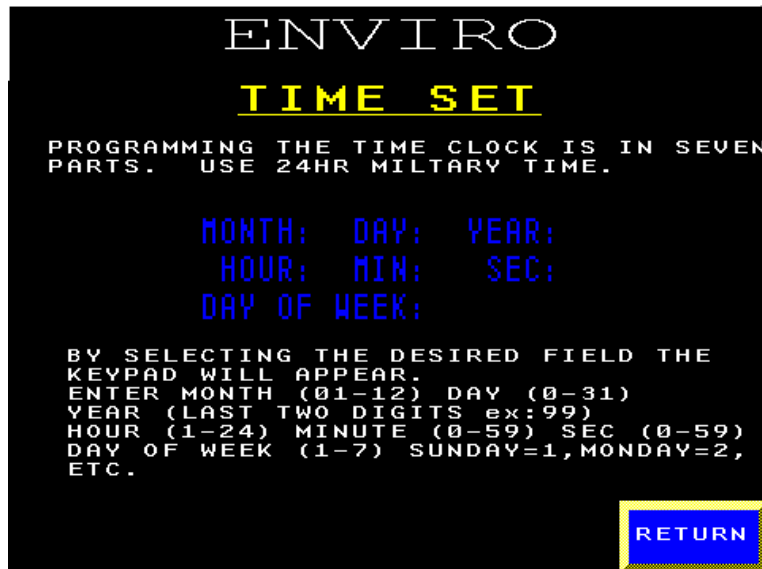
ENVIRO

TIME SET

PROGRAMMING THE TIME CLOCK IS IN SEVEN PARTS. USE 24HR MILTARY TIME.

MONTH: DAY: YEAR:
HOUR: MIN: SEC:
DAY OF WEEK:

BY SELECTING THE DESIRED FIELD THE KEYPAD WILL APPEAR.
ENTER MONTH (01-12) DAY (0-31)
YEAR (LAST TWO DIGITS ex:99)
HOUR (1-24) MINUTE (0-59) SEC (0-59)
DAY OF WEEK (1-7) SUNDAY=1,MONDAY=2, ETC.

RETURN